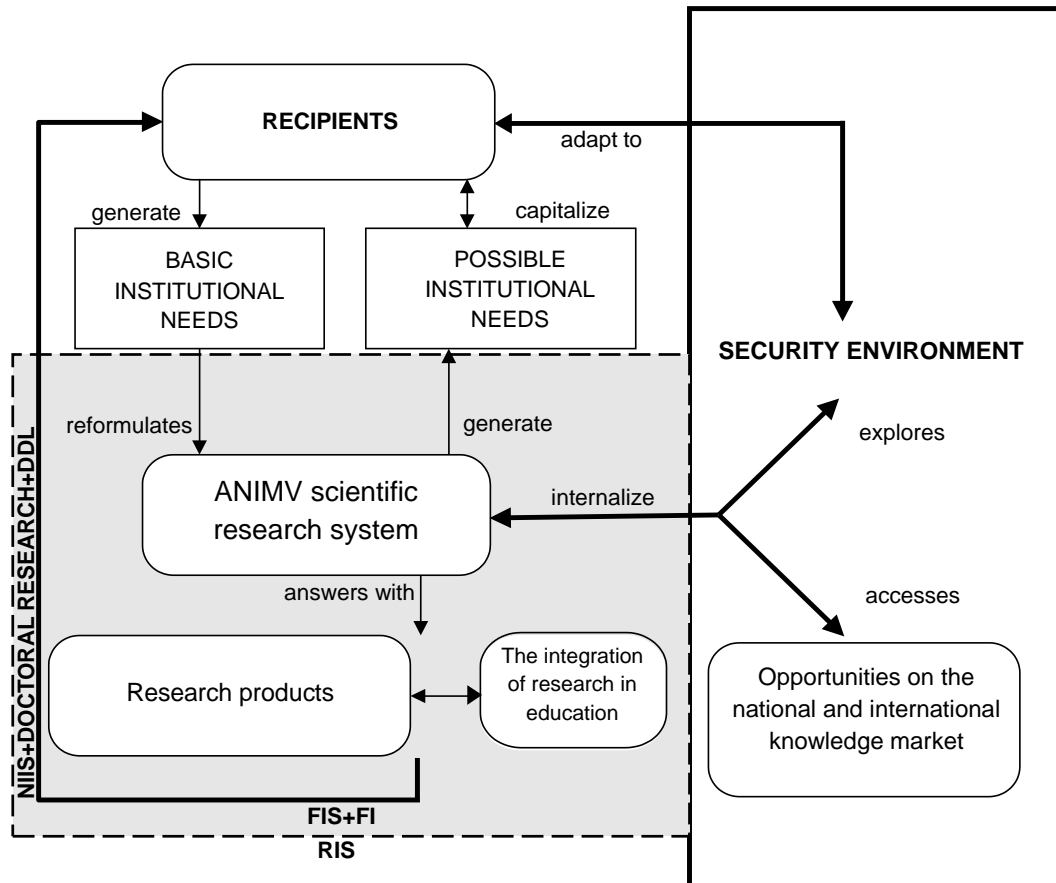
RECIPIENTS

adapt to

generate

capitalize

BASIC INSTITUTIONAL NEEDS

POSSIBLE INSTITUTIONAL NEEDS

SECURITY ENVIRONMENT

reformulates

generate

explores

ANIMV scientific research system

internalize

answers with

accesses

Research products

The integration of research in education

Opportunities on the national and international knowledge market

NIIS+DOCTORAL RESEARCH+DDL

FIS+FI

RIS